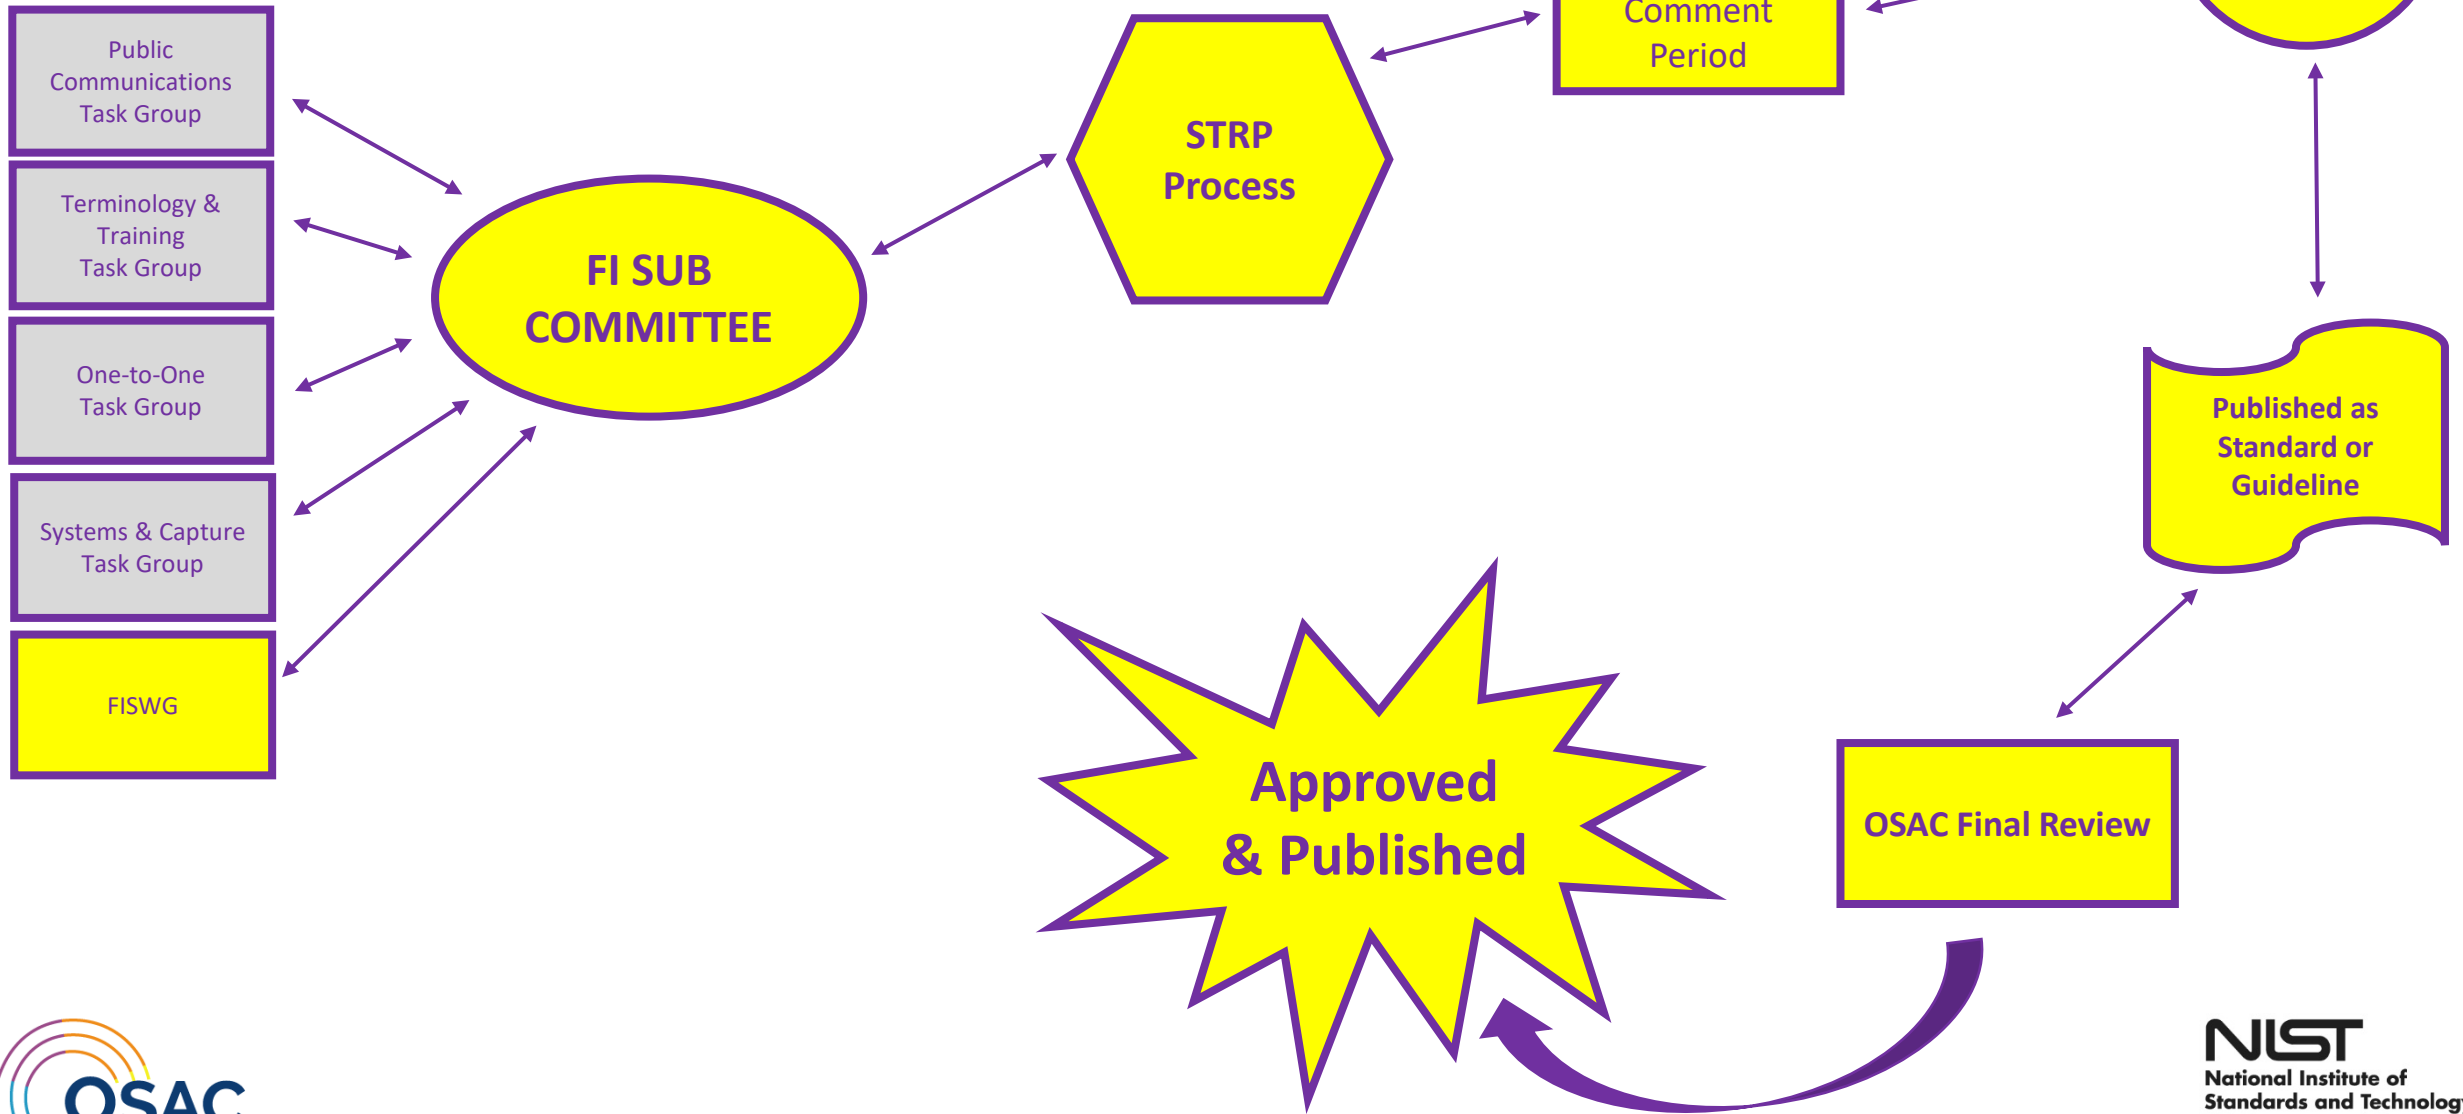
Public Communications Task Group

Terminology & Training Task Group

One-to-One Task Group

Systems & Capture Task Group

FISWG

FI SUB COMMITTEE

STRP Process

Comment Period

Published as Standard or Guideline

OSAC Final Review

Approved & Published

OSAC

NIST
National Institute of Standards and Technolog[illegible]